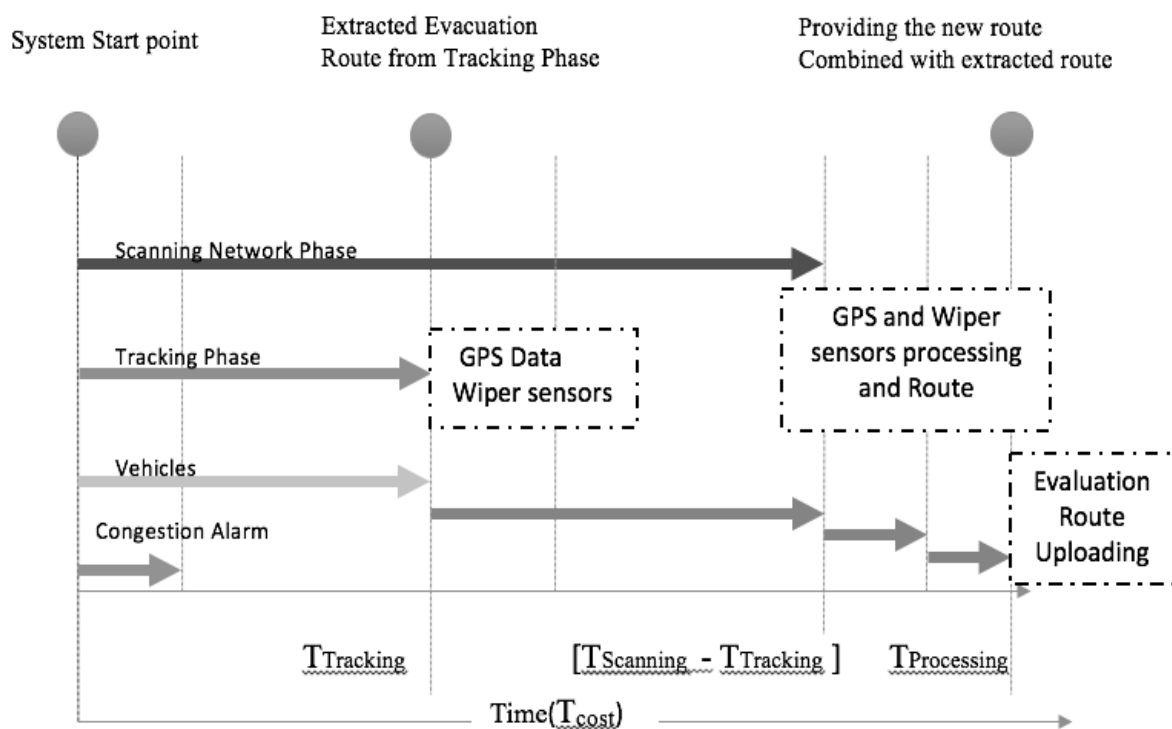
System Start point

Extracted Evacuation
Route from Tracking Phase

Providing the new route
Combined with extracted route

Scanning Network Phase

Tracking Phase

GPS Data
Wiper sensors

GPS and Wiper
sensors processing
and Route

Vehicles

Evaluation
Route
Uploading

Congestion Alarm

$T_{Tracking}$

$[T_{Scanning} - T_{Tracking}]$

$T_{Processing}$

Time($T_{cost}$)